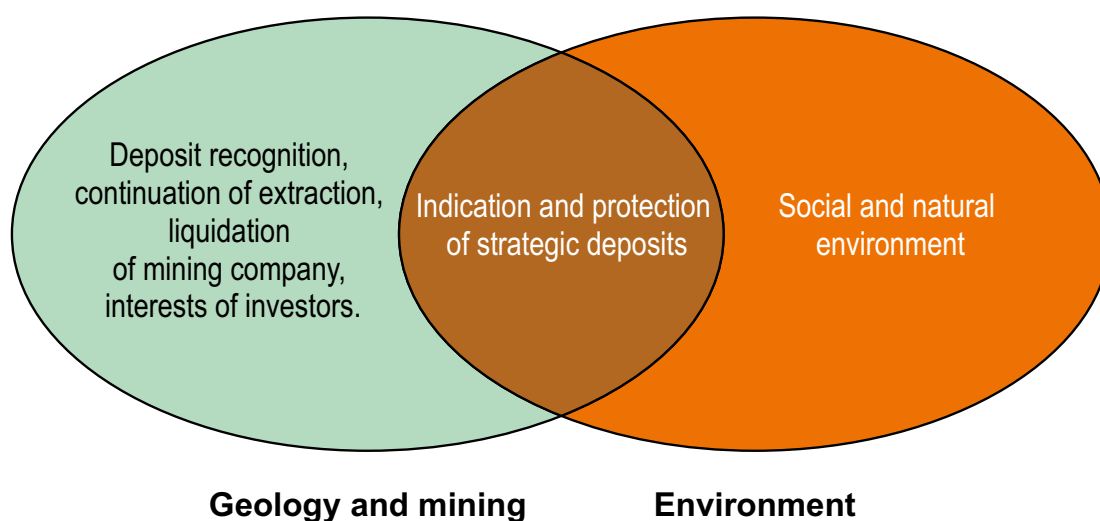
Deposit recognition, continuation of extraction, liquidation of mining company, interests of investors.

Indication and protection of strategic deposits

Social and natural environment

Geology and mining

Environment